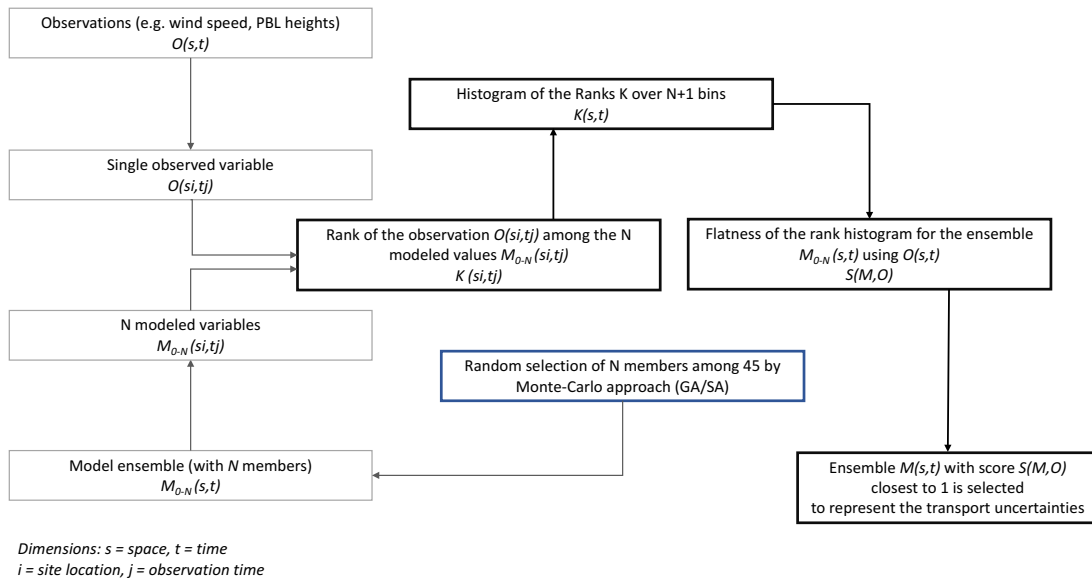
Observations (e.g. wind speed, PBL heights)
*O(s,t)*

Single observed variable
*O(si,tj)*

N modeled variables
*$M_{0-N}$ (si,tj)*

Model ensemble (with *N* members)
*$M_{0-N}$ (s,t)*

Histogram of the Ranks K over N+1 bins
*K(s,t)*

Rank of the observation *O(si,tj)* among the N modeled values *$M_{0-N}$ (si,tj)*
*K (si,tj)*

Random selection of N members among 45 by Monte-Carlo approach (GA/SA)

Flatness of the rank histogram for the ensemble
*$M_{0-N}$ (s,t)* using *O(s,t)*
*S(M,O)*

Ensemble *M(s,t)* with score *S(M,O)* closest to 1 is selected to represent the transport uncertainties

*Dimensions: s = space, t = time*
*i = site location, j = observation time*